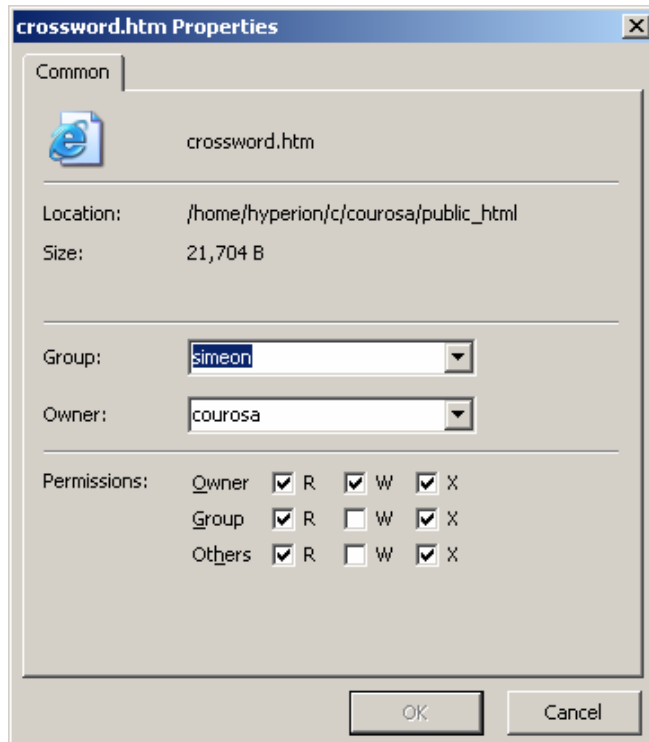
crossword.htm Properties

Common

crossword.htm

Location: /home/hyperion/c/courosa/public_html

Size: 21,704 B

Group: simeon

Owner: courosa

Permissions:

Owner R W X

Group R W X

Others R W X

OK Cancel